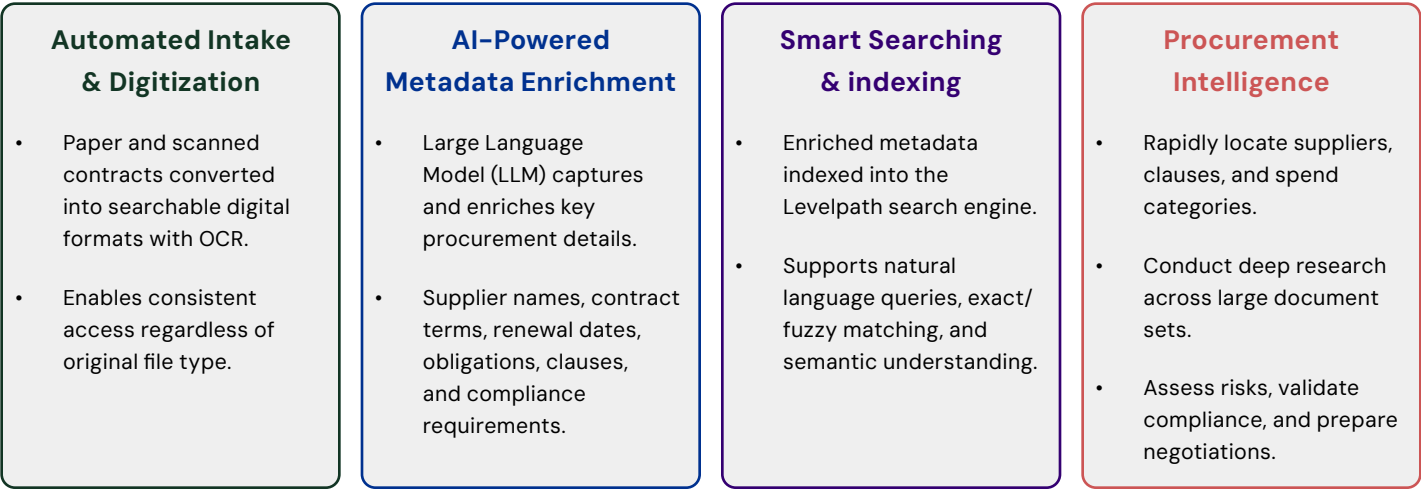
Automated Intake & Digitization

• Paper and scanned contracts converted into searchable digital formats with OCR.

• Enables consistent access regardless of original file type.

AI-Powered Metadata Enrichment

• Large Language Model (LLM) captures and enriches key procurement details.

• Supplier names, contract terms, renewal dates, obligations, clauses, and compliance requirements.

Smart Searching & indexing

• Enriched metadata indexed into the Levelpath search engine.

• Supports natural language queries, exact/ fuzzy matching, and semantic understanding.

Procurement Intelligence

• Rapidly locate suppliers, clauses, and spend categories.

• Conduct deep research across large document sets.

• Assess risks, validate compliance, and prepare negotiations.